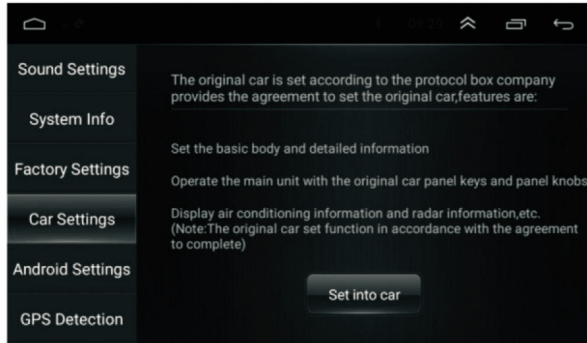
04:29

Sound Settings

System Info

Factory Settings

Car Settings

Android Settings

GPS Detection

The original car is set according to the protocol box company provides the agreement to set the original car,features are:

Set the basic body and detailed information

Operate the main unit with the original car panel keys and panel knobs

Display air conditioning information and radar information,etc. (Note:The original car set function in accordance with the agreement to complete)

Set into car